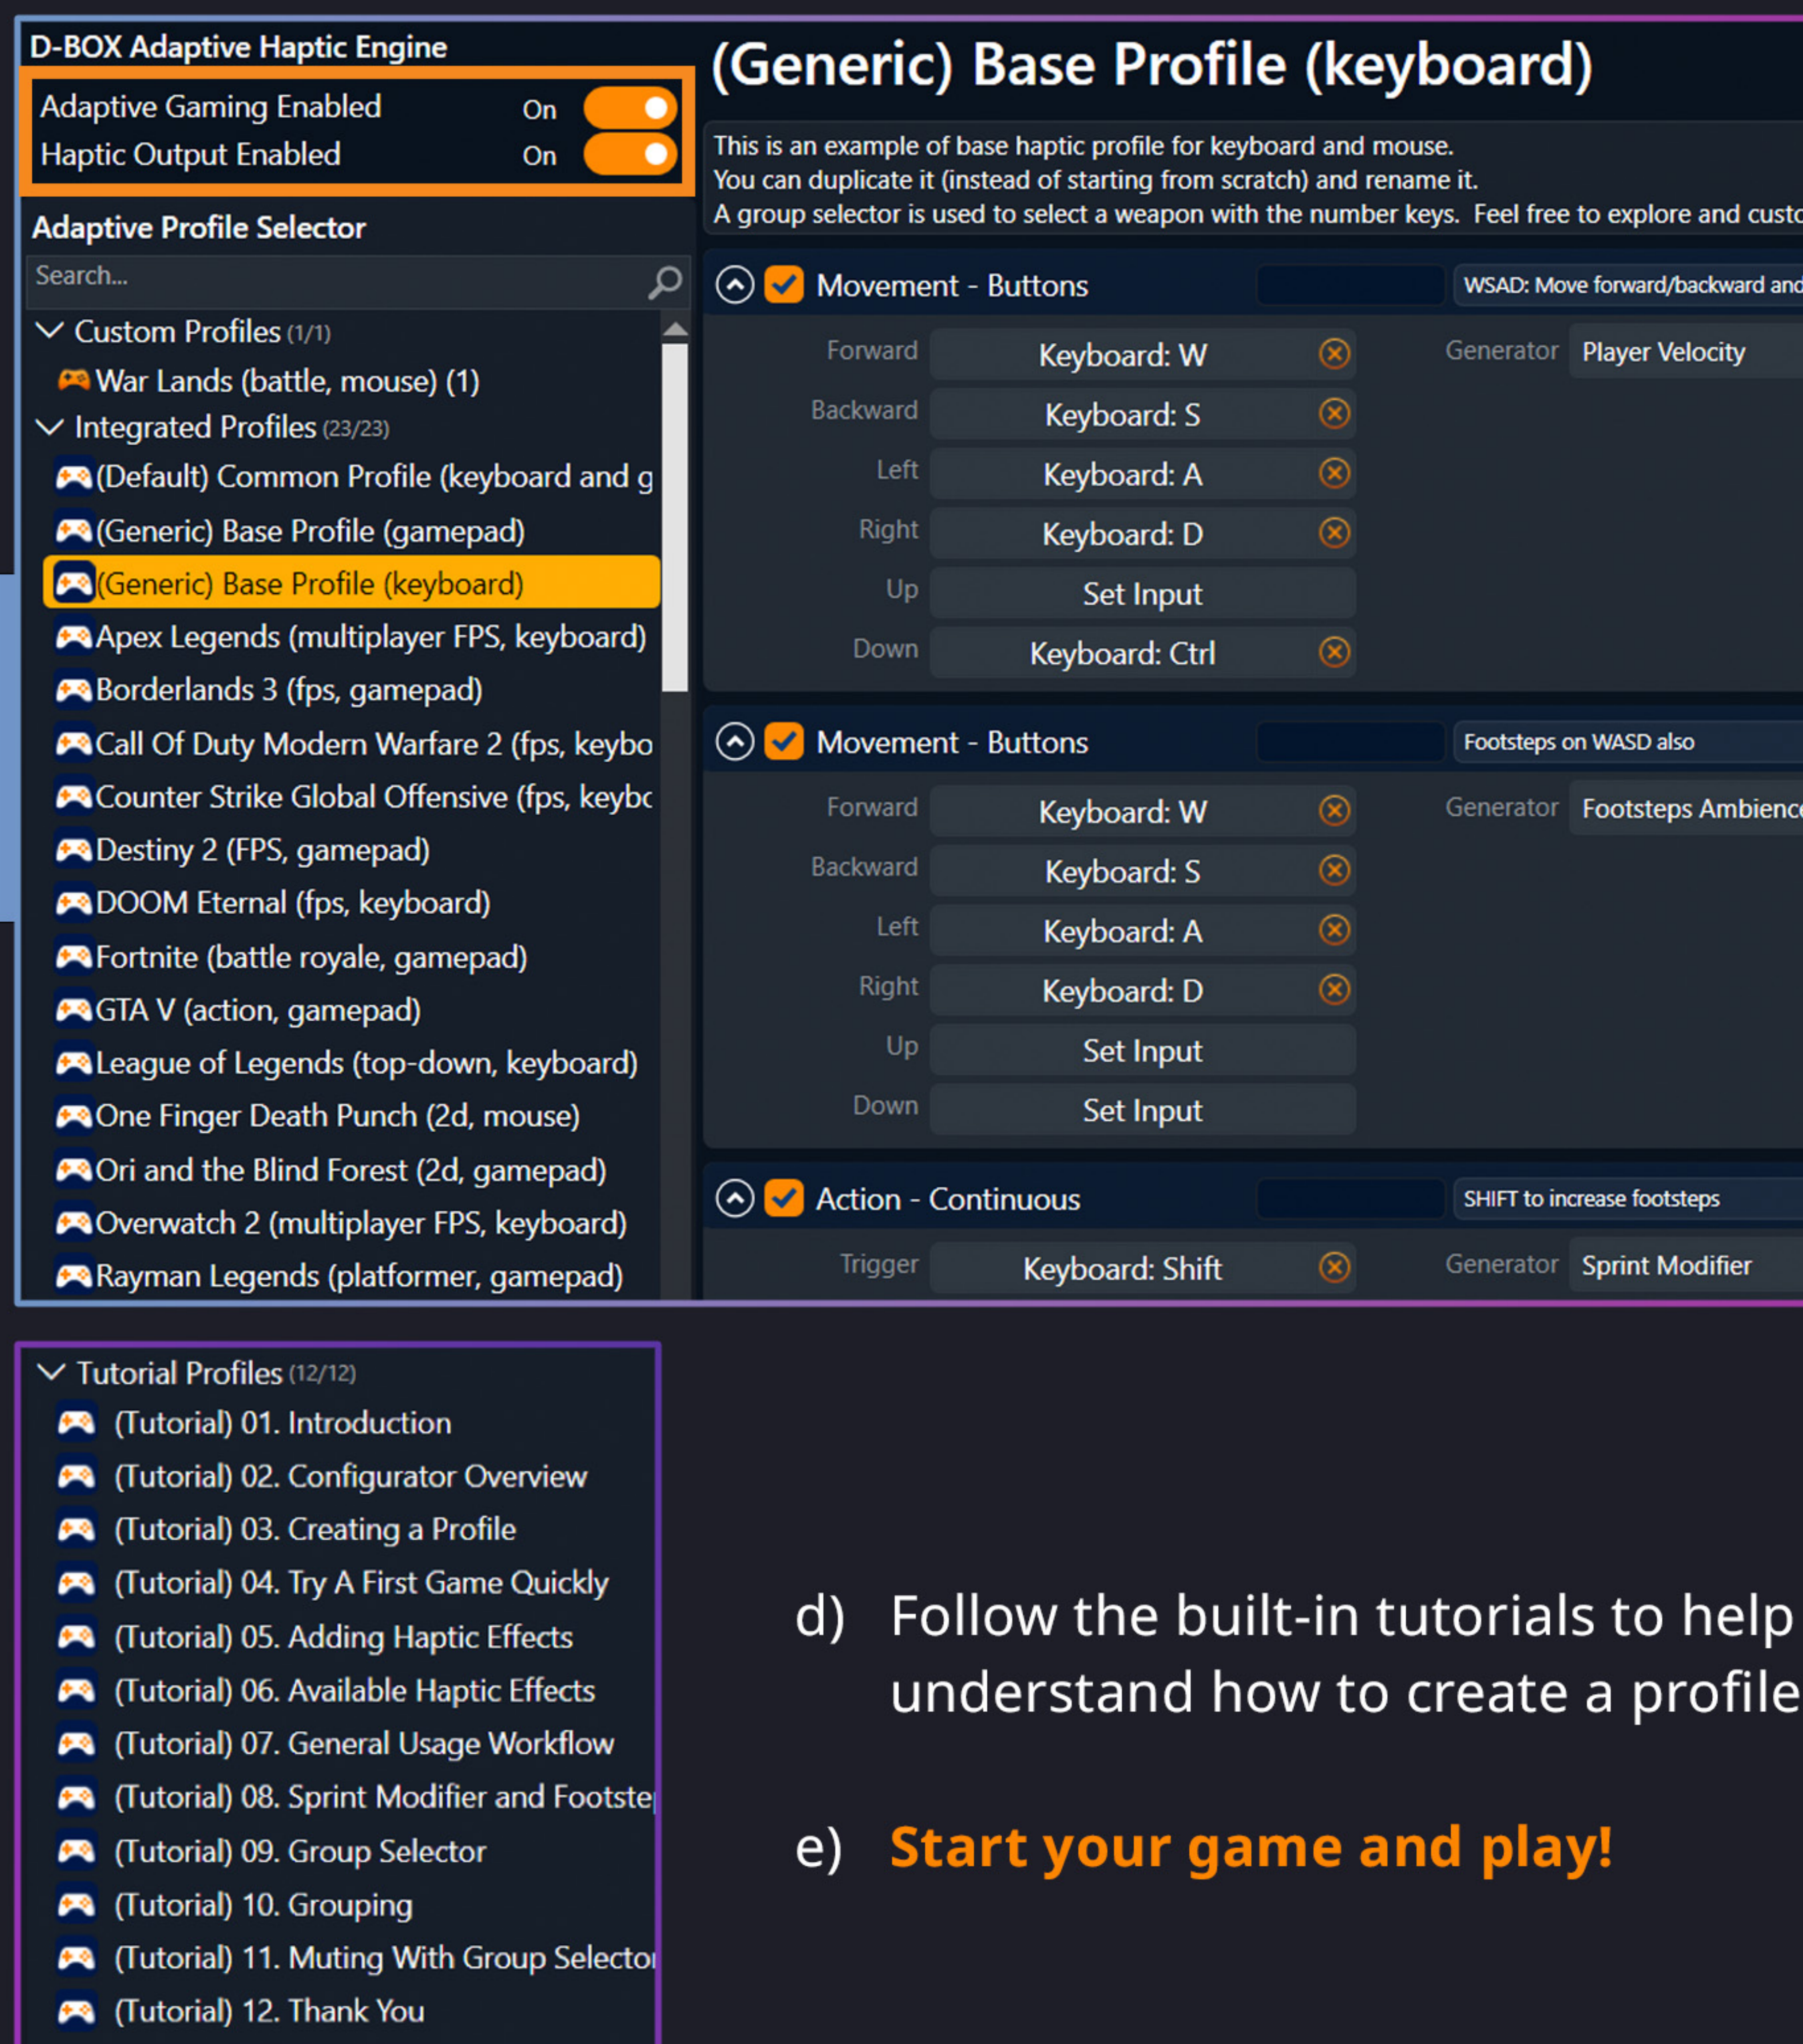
D-BOX Adaptive Haptic Engine

Adaptive Gaming Enabled On
Haptic Output Enabled On

Adaptive Profile Selector

Search...

Custom Profiles (1/1)
War Lands (battle, mouse) (1)
Integrated Profiles (23/23)
(Default) Common Profile (keyboard and g
(Generic) Base Profile (gamepad)
(Generic) Base Profile (keyboard)
Apex Legends (multiplayer FPS, keyboard)
Borderlands 3 (fps, gamepad)
Call Of Duty Modern Warfare 2 (fps, keybo
Counter Strike Global Offensive (fps, keybc
Destiny 2 (FPS, gamepad)
DOOM Eternal (fps, keyboard)
Fortnite (battle royale, gamepad)
GTA V (action, gamepad)
League of Legends (top-down, keyboard)
One Finger Death Punch (2d, mouse)
Ori and the Blind Forest (2d, gamepad)
Overwatch 2 (multiplayer FPS, keyboard)
Rayman Legends (platformer, gamepad)

(Generic) Base Profile (keyboard)

This is an example of base haptic profile for keyboard and mouse.
You can duplicate it (instead of starting from scratch) and rename it.
A group selector is used to select a weapon with the number keys. Feel free to explore and custo

Movement - Buttons WSAD: Move forward/backward and

| | | | |
|---|---|---|---|
| Forward | Keyboard: W | Generator | Player Velocity |
| Backward | Keyboard: S | | |
| Left | Keyboard: A | | |
| Right | Keyboard: D | | |
| Up | Set Input | | |
| Down | Keyboard: Ctrl | | |

Movement - Buttons Footsteps on WASD also

| | | | |
|---|---|---|---|
| Forward | Keyboard: W | Generator | Footsteps Ambienc |
| Backward | Keyboard: S | | |
| Left | Keyboard: A | | |
| Right | Keyboard: D | | |
| Up | Set Input | | |
| Down | Set Input | | |

Action - Continuous SHIFT to increase footsteps

| | | | |
|---|---|---|---|
| Trigger | Keyboard: Shift | Generator | Sprint Modifier |

Tutorial Profiles (12/12)
(Tutorial) 01. Introduction
(Tutorial) 02. Configurator Overview
(Tutorial) 03. Creating a Profile
(Tutorial) 04. Try A First Game Quickly
(Tutorial) 05. Adding Haptic Effects
(Tutorial) 06. Available Haptic Effects
(Tutorial) 07. General Usage Workflow
(Tutorial) 08. Sprint Modifier and Footste
(Tutorial) 09. Group Selector
(Tutorial) 10. Grouping
(Tutorial) 11. Muting With Group Selecto
(Tutorial) 12. Thank You

d) Follow the built-in tutorials to help understand how to create a profile

e) Start your game and play!